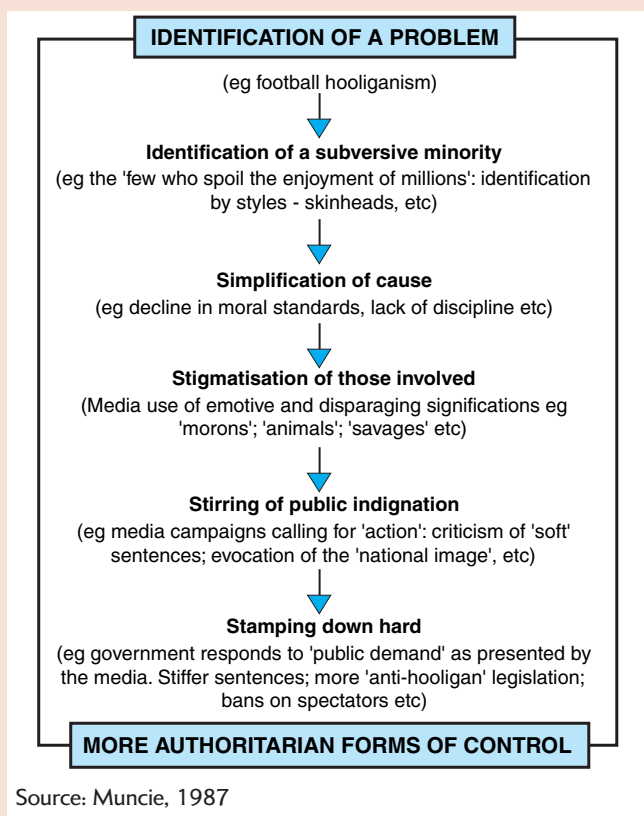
IDENTIFICATION OF A PROBLEM

(eg football hooliganism)

Identification of a subversive minority
(eg the 'few who spoil the enjoyment of millions': identification by styles - skinheads, etc)

Simplification of cause
(eg decline in moral standards, lack of discipline etc)

Stigmatisation of those involved
(Media use of emotive and disparaging significations eg 'morons'; 'animals'; 'savages' etc)

Stirring of public indignation
(eg media campaigns calling for 'action': criticism of 'soft' sentences; evocation of the 'national image', etc)

Stamping down hard
(eg government responds to 'public demand' as presented by the media. Stiffer sentences; more 'anti-hooligan' legislation; bans on spectators etc)

MORE AUTHORITARIAN FORMS OF CONTROL

Source: Muncie, 1987